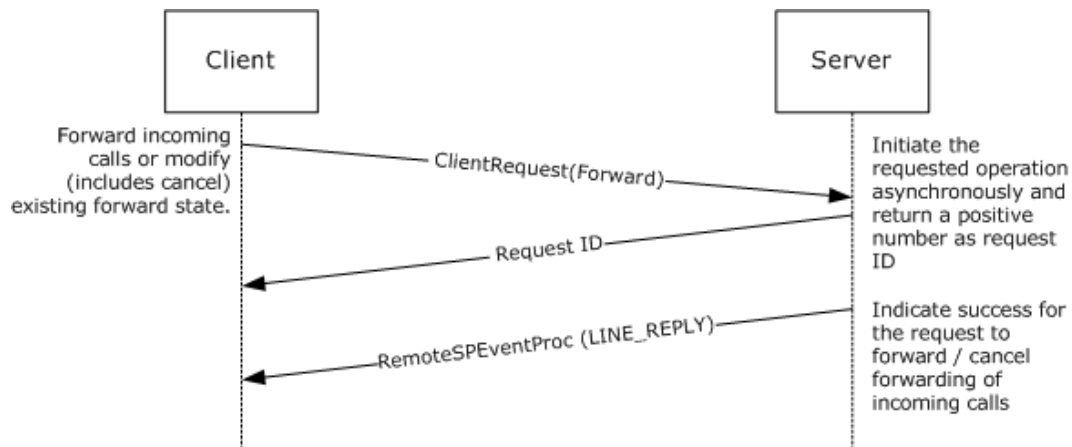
Client

Server

Forward incoming calls or modify (includes cancel) existing forward state.

ClientRequest(Forward)

Initiate the requested operation asynchronously and return a positive number as request ID

Request ID

Indicate success for the request to forward / cancel forwarding of incoming calls

RemoteSPEventProc (LINE_REPLY)